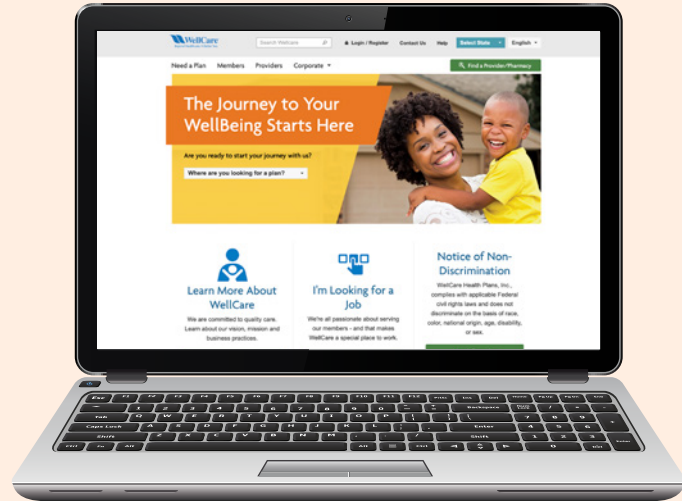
WellCare

Search WellCare

Login / Register

Contact Us

Help

Select State

English

Need a Plan

Members

Providers

Corporate

Find a Provider/Pharmacy

The Journey to Your WellBeing Starts Here

Are you ready to start your journey with us?

Where are you looking for a plan?

Learn More About WellCare

We are committed to quality care. Learn about our vision, mission and business practices.

I'm Looking for a Job

We're all passionate about serving our members - and that makes WellCare a special place to work.

Notice of Non-Discrimination

WellCare Health Plans, Inc., complies with applicable Federal civil rights laws and does not discriminate on the basis of race, color, national origin, age, disability, or sex.